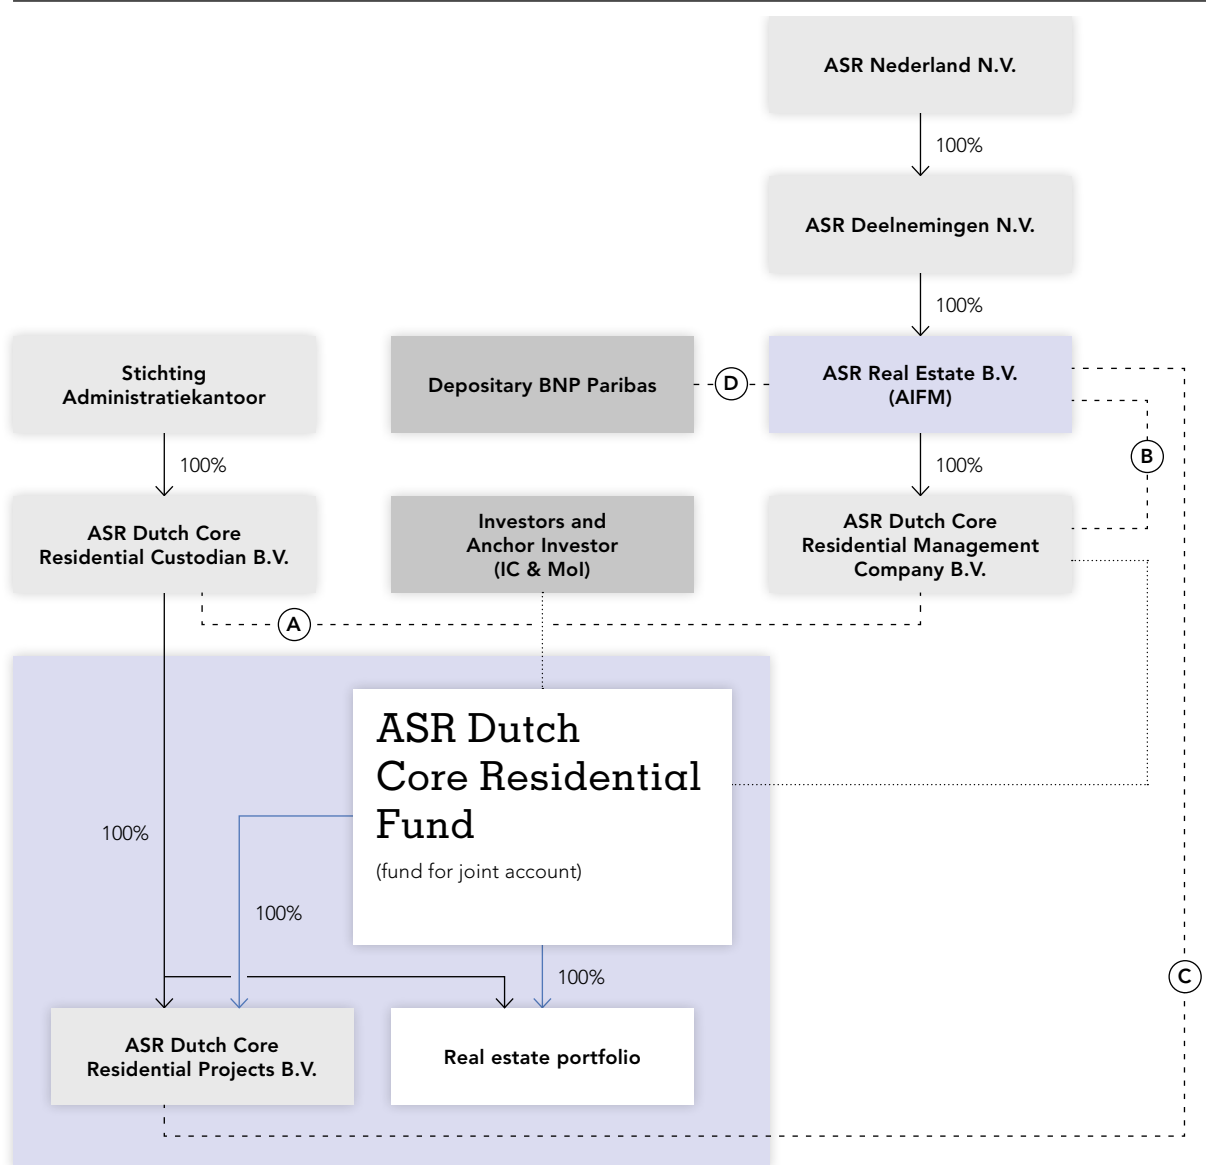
ASR Nederland N.V.

100%

ASR Deelnemingen N.V.

100%

Stichting Administratiekantoor

Depositary BNP Paribas

D

ASR Real Estate B.V. (AIFM)

B

100%

100%

ASR Dutch Core Residential Custodian B.V.

Investors and Anchor Investor (IC & MoI)

ASR Dutch Core Residential Management Company B.V.

A

ASR Dutch Core Residential Fund

(fund for joint account)

100%

100%

100%

C

ASR Dutch Core Residential Projects B.V.

Real estate portfolio